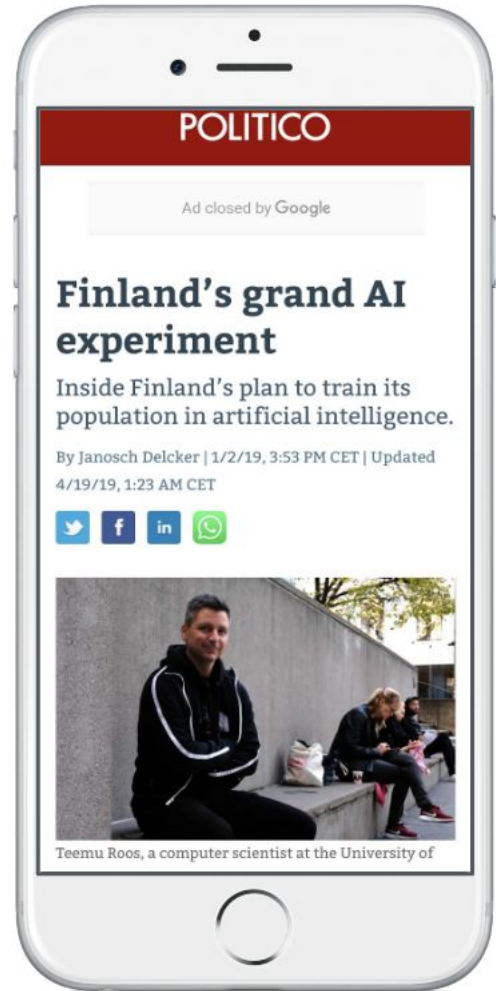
POLITICO

Ad closed by Google

Finland's grand AI experiment

Inside Finland's plan to train its population in artificial intelligence.

By Janosch Delcker | 1/2/19, 3:53 PM CET | Updated 4/19/19, 1:23 AM CET

Teemu Roos, a computer scientist at the University of